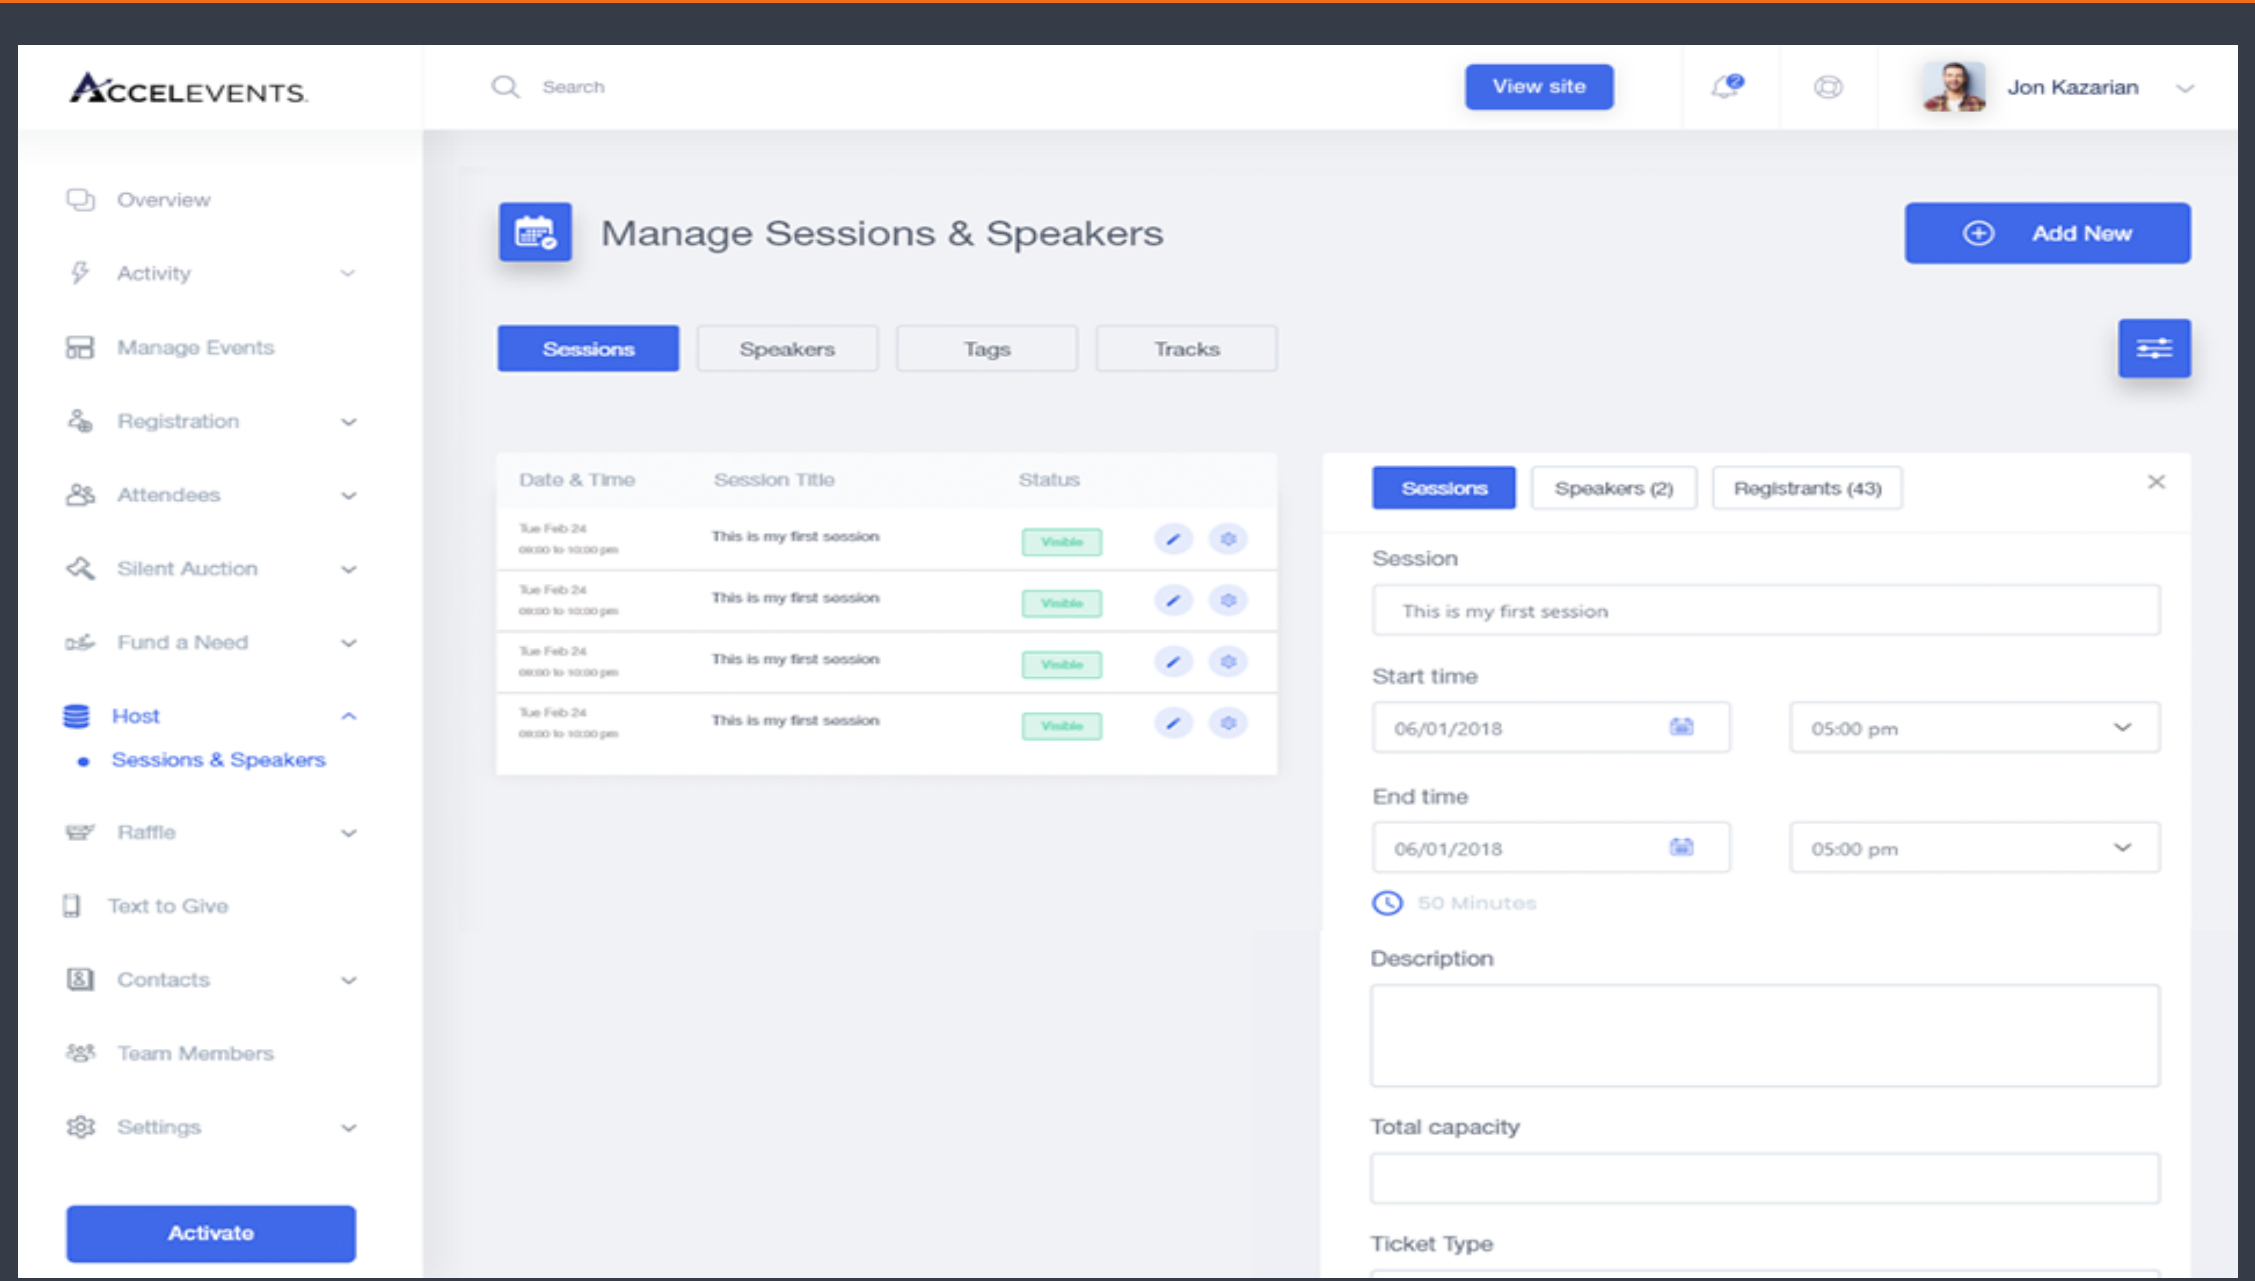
ACCELEVENTS

Search

View site

Jon Kazarian

Overview

Activity

Manage Events

Registration

Attendees

Silent Auction

Fund a Need

Host

Sessions & Speakers

Raffle

Text to Give

Contacts

Team Members

Settings

Activate

Manage Sessions & Speakers

Add New

Sessions Speakers Tags Tracks

| Date & Time | Session Title | Status |
|---|---|---|
| Tue Feb 24 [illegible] | This is my first session | Visible |
| Tue Feb 24 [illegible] | This is my first session | Visible |
| Tue Feb 24 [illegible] | This is my first session | Visible |
| Tue Feb 24 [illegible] | This is my first session | Visible |

Sessions Speakers (2) Registrants (43)

Session

This is my first session

Start time

06/01/2018

05:00 pm

End time

06/01/2018

05:00 pm

50 Minutes

Description

Total capacity

Ticket Type